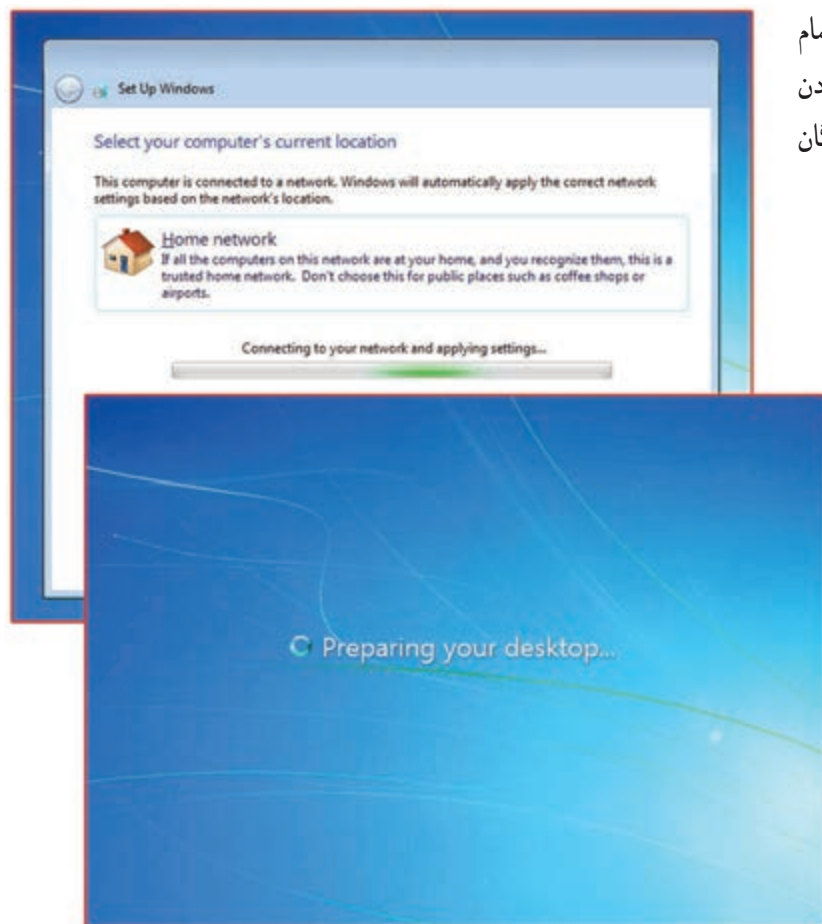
Set Up Windows

Select your computer's current location

This computer is connected to a network. Windows will automatically apply the correct network settings based on the network's location.

Home network
If all the computers on this network are at your home, and you recognize them, this is a trusted home network. Don't choose this for public places such as coffee shops or airports.

Connecting to your network and applying settings...

Preparing your desktop...

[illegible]مام
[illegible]دن
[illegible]ثان